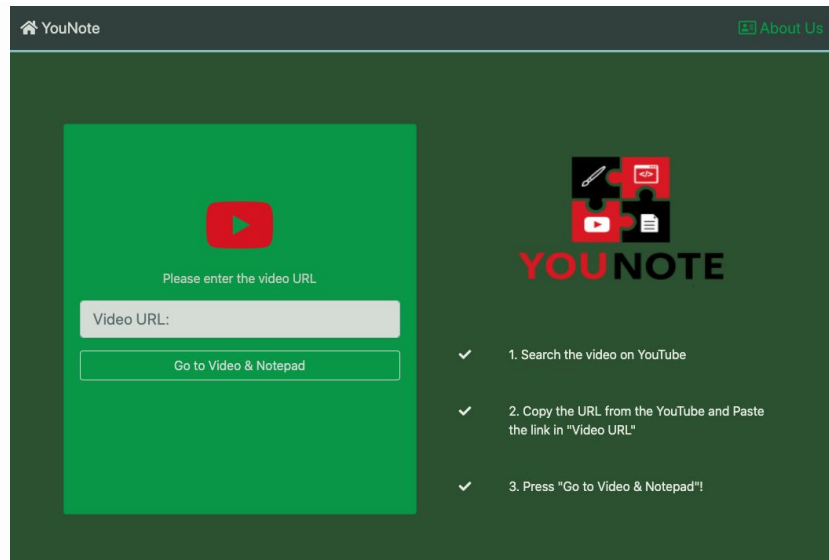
YouNote

About Us

Please enter the video URL

Video URL:

Go to Video & Notepad

</>

YOUNOTE

1. Search the video on YouTube

2. Copy the URL from the YouTube and Paste the link in "Video URL"

3. Press "Go to Video & Notepad"!